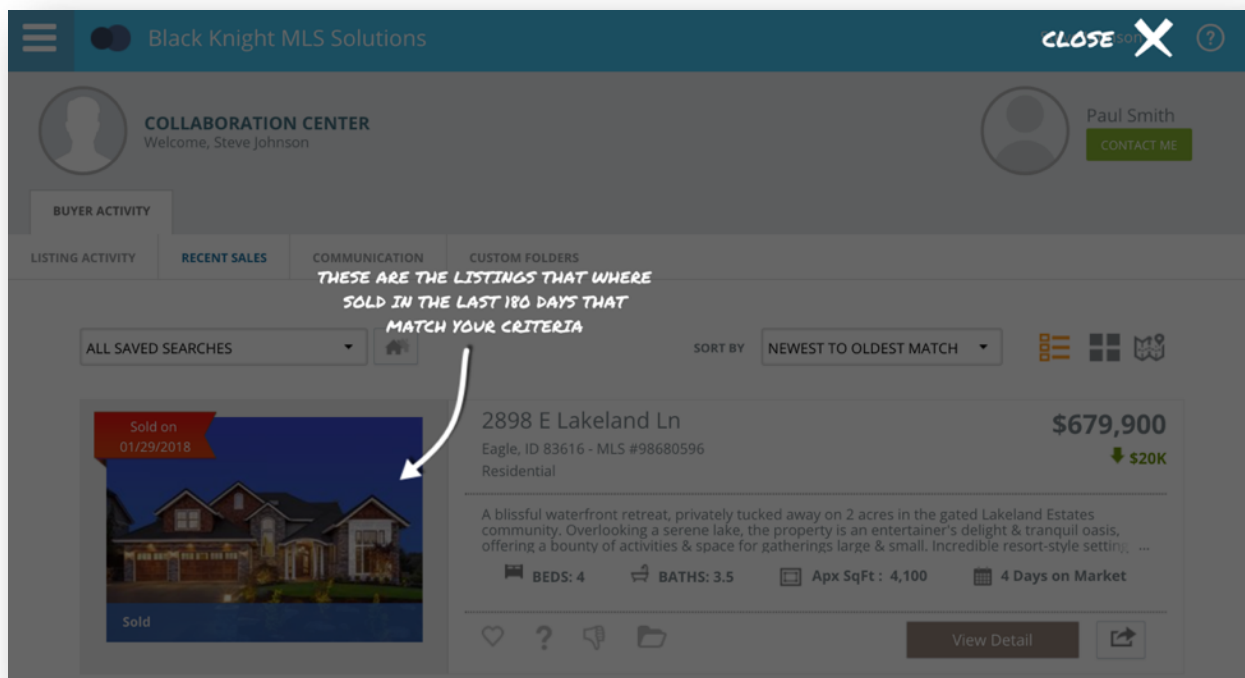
Black Knight MLS Solutions

CLOSE

COLLABORATION CENTER
Welcome, Steve Johnson

Paul Smith
CONTACT ME

BUYER ACTIVITY

LISTING ACTIVITY
RECENT SALES
COMMUNICATION
CUSTOM FOLDERS

THESE ARE THE LISTINGS THAT WHERE SOLD IN THE LAST 180 DAYS THAT MATCH YOUR CRITERIA

ALL SAVED SEARCHES

SORT BY
NEWEST TO OLDEST MATCH

Sold on 01/29/2018

Sold

2898 E Lakeland Ln
Eagle, ID 83616 - MLS #98680596
Residential

$679,900
$20K

A blissful waterfront retreat, privately tucked away on 2 acres in the gated Lakeland Estates community. Overlooking a serene lake, the property is an entertainer's delight & tranquil oasis, offering a bounty of activities & space for gatherings large & small. Incredible resort-style setting ...

BEDS: 4
BATHS: 3.5
Apx SqFt : 4,100
4 Days on Market

View Detail